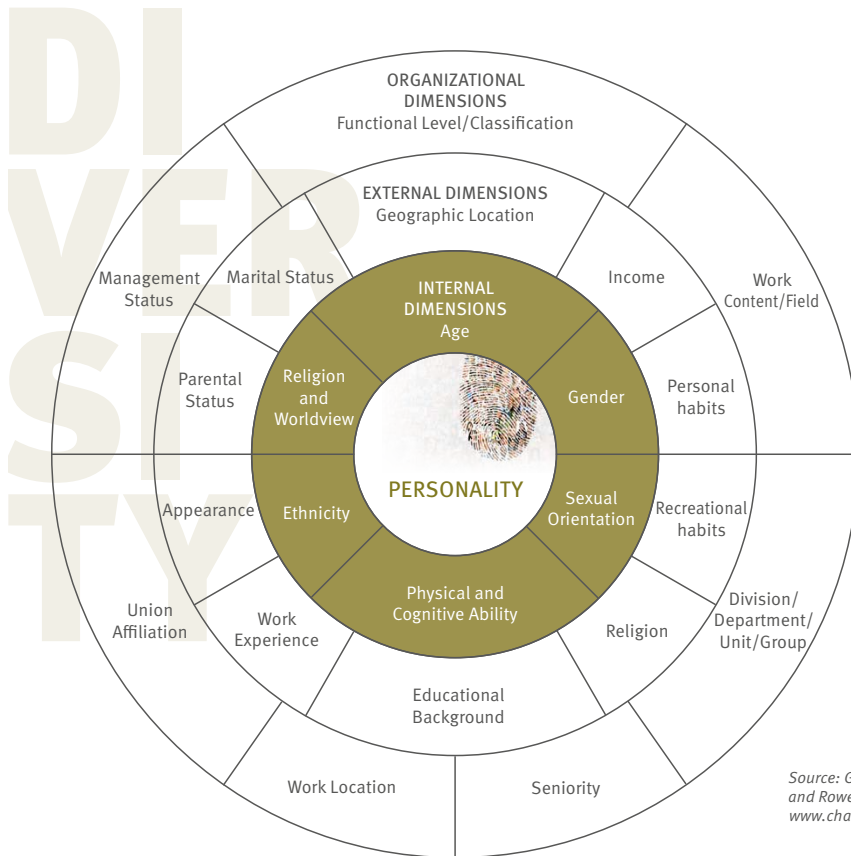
DI
VER
SI
TY

ORGANIZATIONAL DIMENSIONS
Functional Level/Classification

EXTERNAL DIMENSIONS
Geographic Location

Management Status

Marital Status

Income

Work Content/Field

INTERNAL DIMENSIONS
Age

Parental Status

Religion and Worldview

Gender

Personal habits

PERSONALITY

Appearance

Ethnicity

Sexual Orientation

Recreational habits

Union Affiliation

Work Experience

Physical and Cognitive Ability

Religion

Division/ Department/ Unit/Group

Educational Background

Work Location

Seniority

Source: G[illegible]
and Rowe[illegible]
www.cha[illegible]